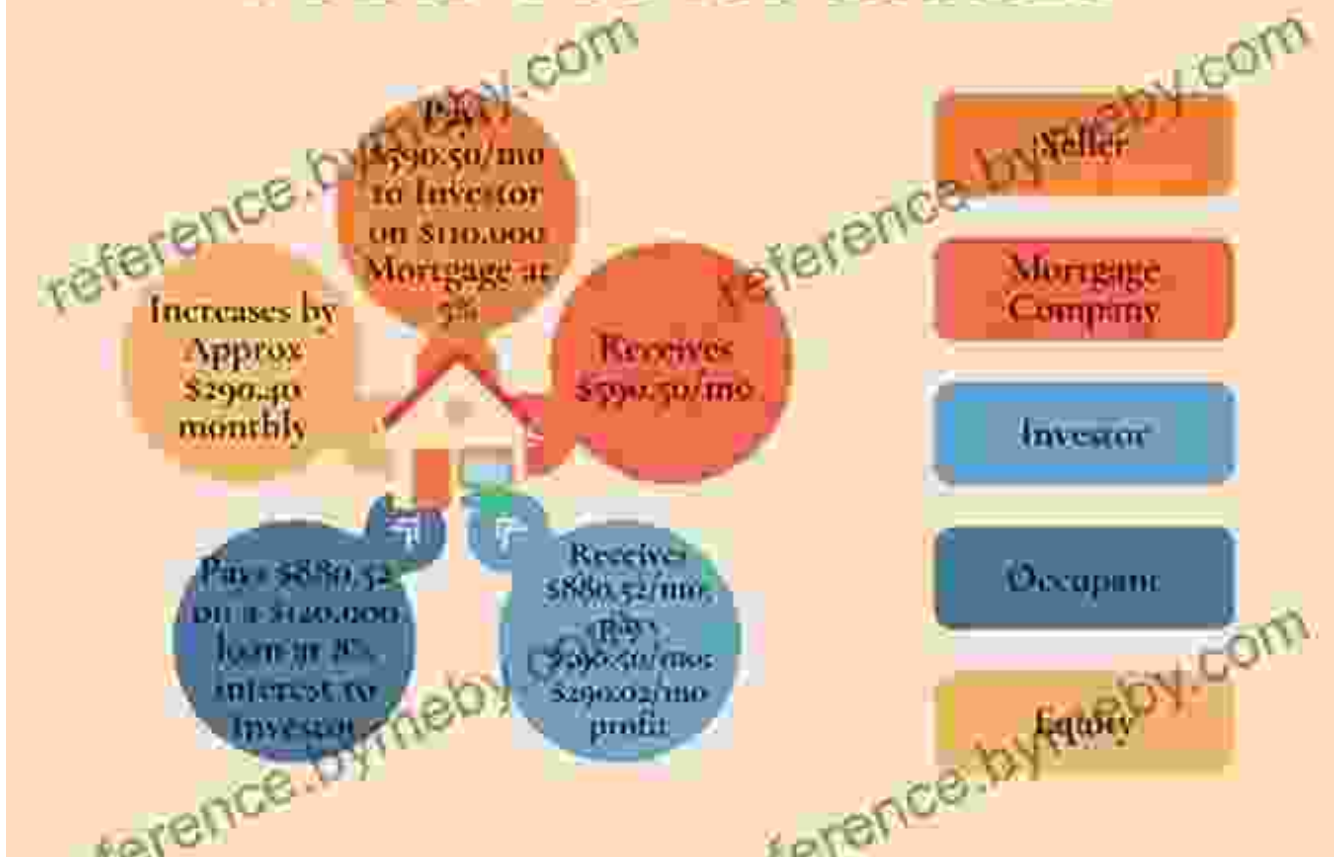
Pays $590.50/mo to Investor on $110,000 Mortgage at 5%

Increases by Approx $290.40 monthly

Receives $590.50/mo

Pays $880.52 on a $120,000 loan at 7% interest to Investor

Receive $880.52/mo, Pays $590.50/mo: $290.02/mo profit

Seller

Mortgage Company

Investor

Occupant

Equity

reference.bymeby.com
reference.bymeby.com
reference.bymeby.com
reference.bymeby.com